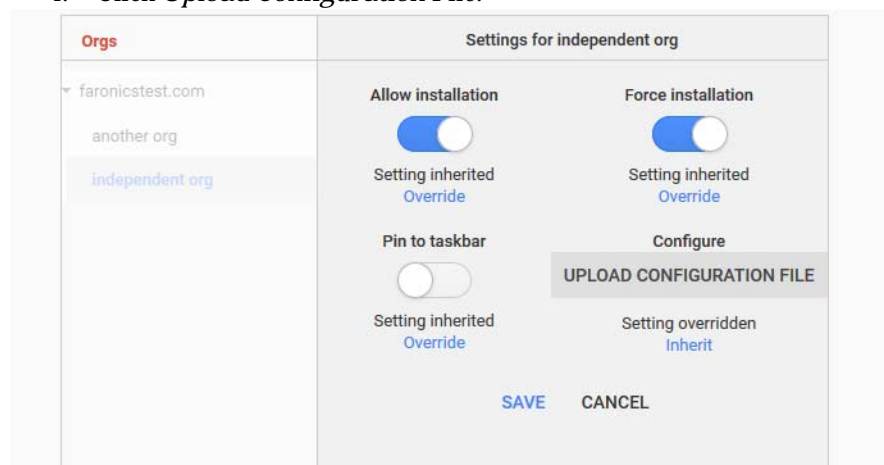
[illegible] Upload Configuration File.

Orgs

faronicstest.com

another org

independent org

Settings for independent org

Allow installation

Setting inherited
Override

Force installation

Setting inherited
Override

Pin to taskbar

Setting inherited
Override

Configure

UPLOAD CONFIGURATION FILE

Setting overridden
Inherit

SAVE CANCEL